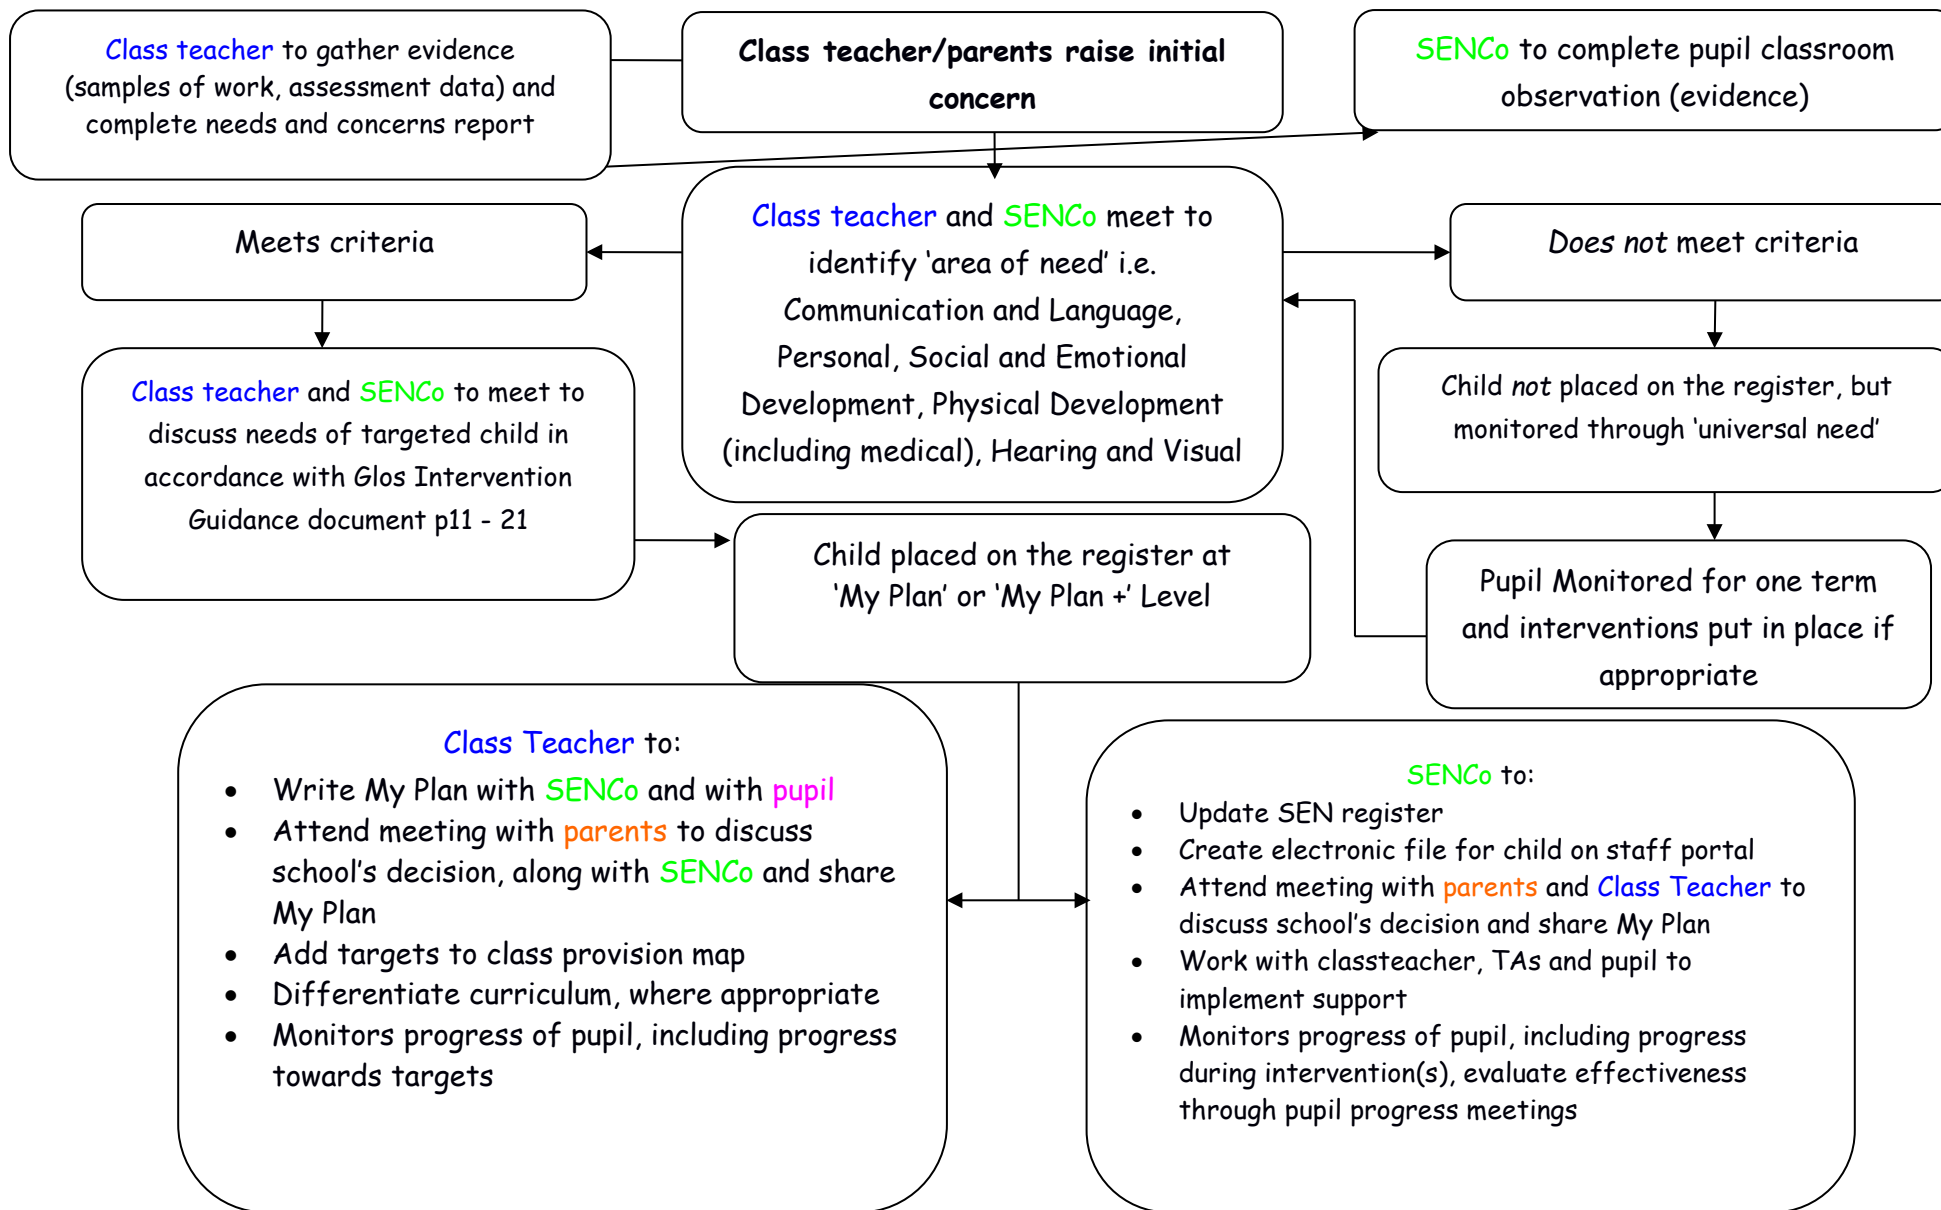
Class teacher to gather evidence (samples of work, assessment data) and complete needs and concerns report

Class teacher/parents raise initial concern

SENCo to complete pupil classroom observation (evidence)

Meets criteria

Class teacher and SENCo meet to identify 'area of need' i.e. Communication and Language, Personal, Social and Emotional Development, Physical Development (including medical), Hearing and Visual

Does not meet criteria

Class teacher and SENCo to meet to discuss needs of targeted child in accordance with Glos Intervention Guidance document p11 - 21

Child not placed on the register, but monitored through 'universal need'

Child placed on the register at 'My Plan' or 'My Plan +' Level

Pupil Monitored for one term and interventions put in place if appropriate

Class Teacher to:
- Write My Plan with SENCo and with pupil
- Attend meeting with parents to discuss school's decision, along with SENCo and share My Plan
- Add targets to class provision map
- Differentiate curriculum, where appropriate
- Monitors progress of pupil, including progress towards targets

SENCo to:
- Update SEN register
- Create electronic file for child on staff portal
- Attend meeting with parents and Class Teacher to discuss school's decision and share My Plan
- Work with classteacher, TAs and pupil to implement support
- Monitors progress of pupil, including progress during intervention(s), evaluate effectiveness through pupil progress meetings